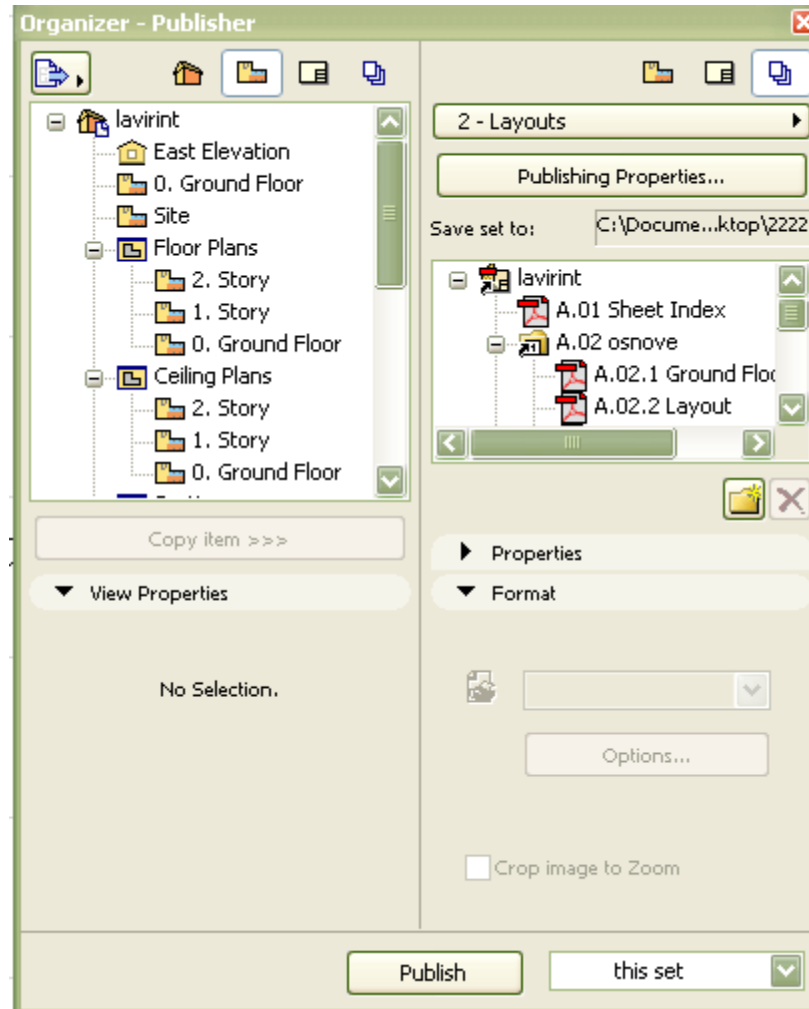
Organizer - Publisher

lavirint
East Elevation
0. Ground Floor
Site
Floor Plans
2. Story
1. Story
0. Ground Floor
Ceiling Plans
2. Story
1. Story
0. Ground Floor

Copy item >>>

View Properties

No Selection.

2 - Layouts

Publishing Properties...

Save set to: C:\Docume...ktop\2222

lavirint
A.01 Sheet Index
A.02 osnove
A.02.1 Ground Floo
A.02.2 Layout

Properties

Format

Options...

Crop image to Zoom

Publish

this set